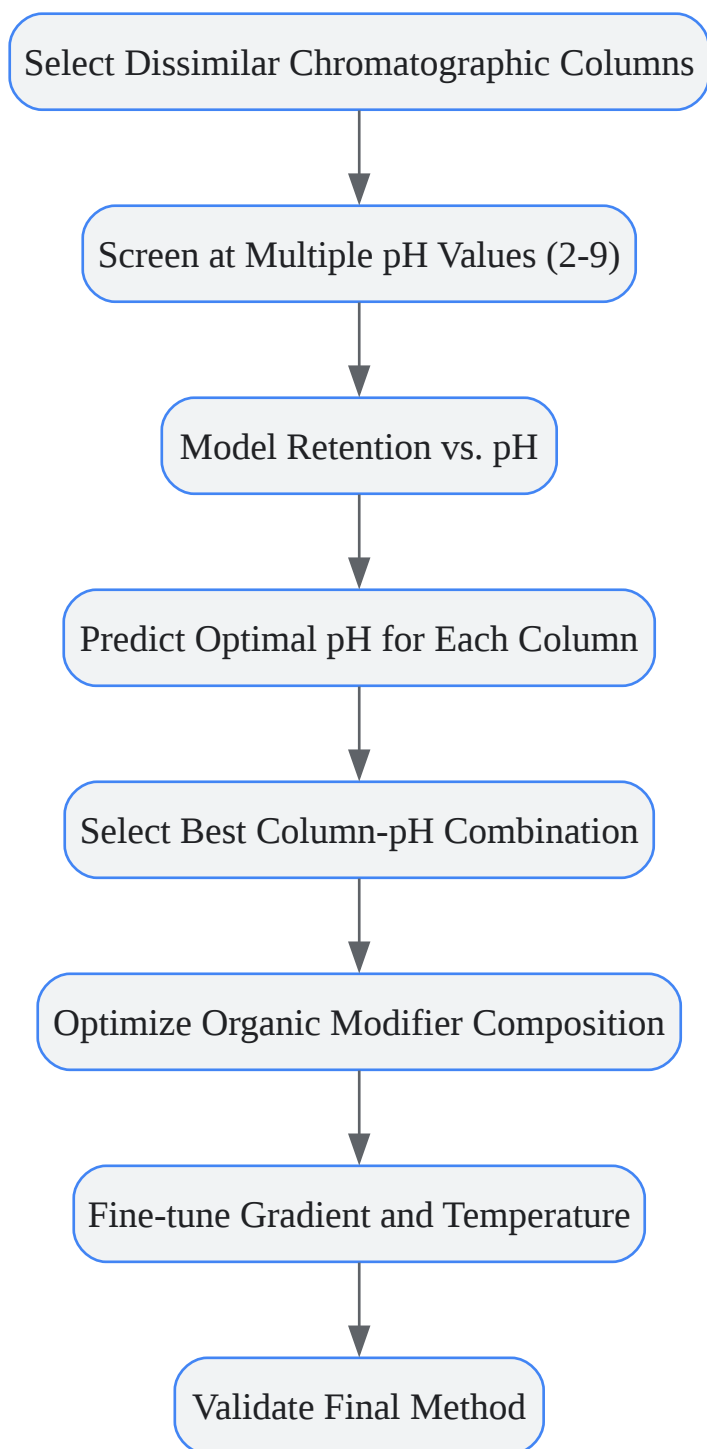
Select Dissimilar Chromatographic Columns

Screen at Multiple pH Values (2-9)

Model Retention vs. pH

Predict Optimal pH for Each Column

Select Best Column-pH Combination

Optimize Organic Modifier Composition

Fine-tune Gradient and Temperature

Validate Final Method